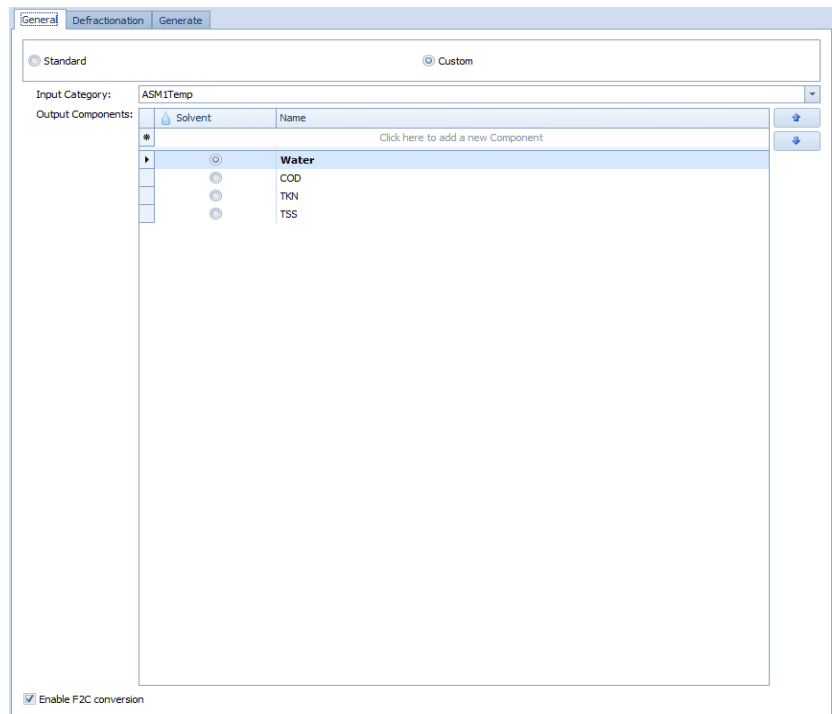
General Defractionation Generate

Standard

Custom

Input Category: ASM1Temp

Output Components:

| | Solvent | Name |
|---|---|---|
| * | Click here to add a new Component | |
| ▸ | | Water |
| | | COD |
| | | TKN |
| | | TSS |

Enable F2C conversion